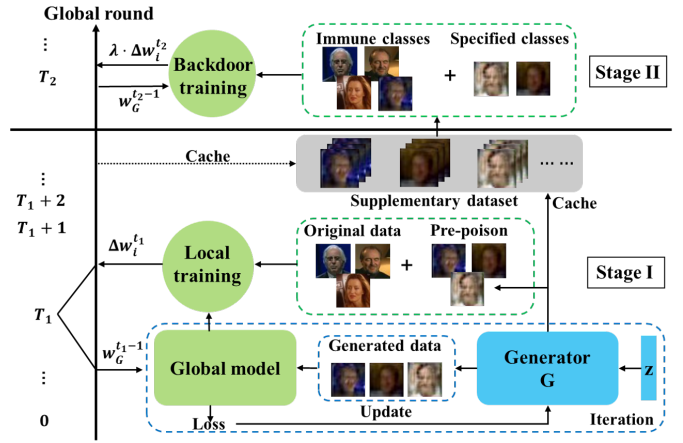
Global round

⋮

$T_2$

$\lambda \cdot \Delta w_i^{t_2}$

$w_G^{t_2-1}$

Backdoor training

Immune classes

Specified classes

+

Stage II

Cache

⋮

$T_1+2$

$T_1+1$

Supplementary dataset

… …

Cache

$\Delta w_i^{t_1}$

Local training

Original data

Pre-poison

+

Stage I

$T_1$

$w_G^{t_1-1}$

Global model

Generated data

Generator G

z

⋮

0

Loss

Update

Iteration